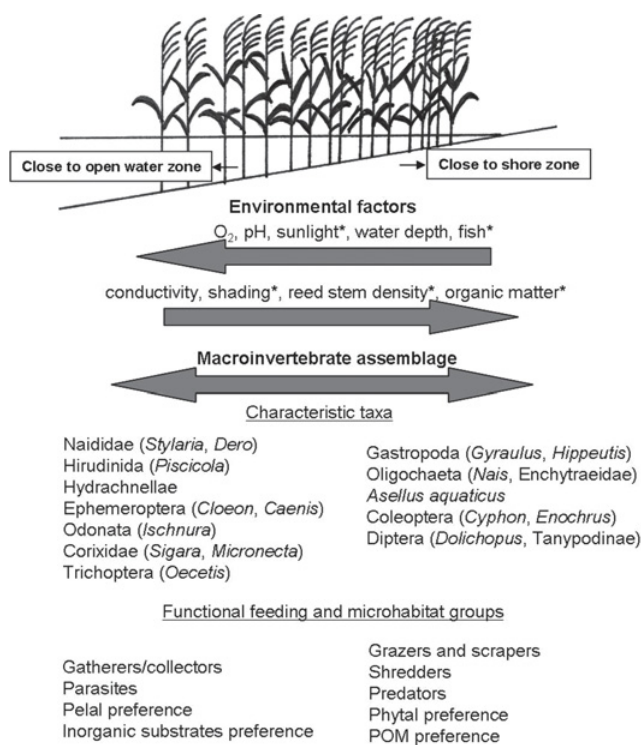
Close to open water zone

Close to shore zone

Environmental factors

$O_2$, pH, sunlight*, water depth, fish*

conductivity, shading*, reed stem density*, organic matter*

Macroinvertebrate assemblage

Characteristic taxa

Naididae (Stylaria, Dero)
Hirudinida (Piscicola)
Hydrachnellae
Ephemeroptera (Cloeon, Caenis)
Odonata (Ischnura)
Corixidae (Sigara, Micronecta)
Trichoptera (Oecetis)

Gastropoda (Gyraulus, Hippeutis)
Oligochaeta (Nais, Enchytraeidae)
Asellus aquaticus
Coleoptera (Cyphon, Enochrus)
Diptera (Dolichopus, Tanypodinae)

Functional feeding and microhabitat groups

Gatherers/collectors
Parasites
Pelal preference
Inorganic substrates preference

Grazers and scrapers
Shredders
Predators
Phytal preference
POM preference